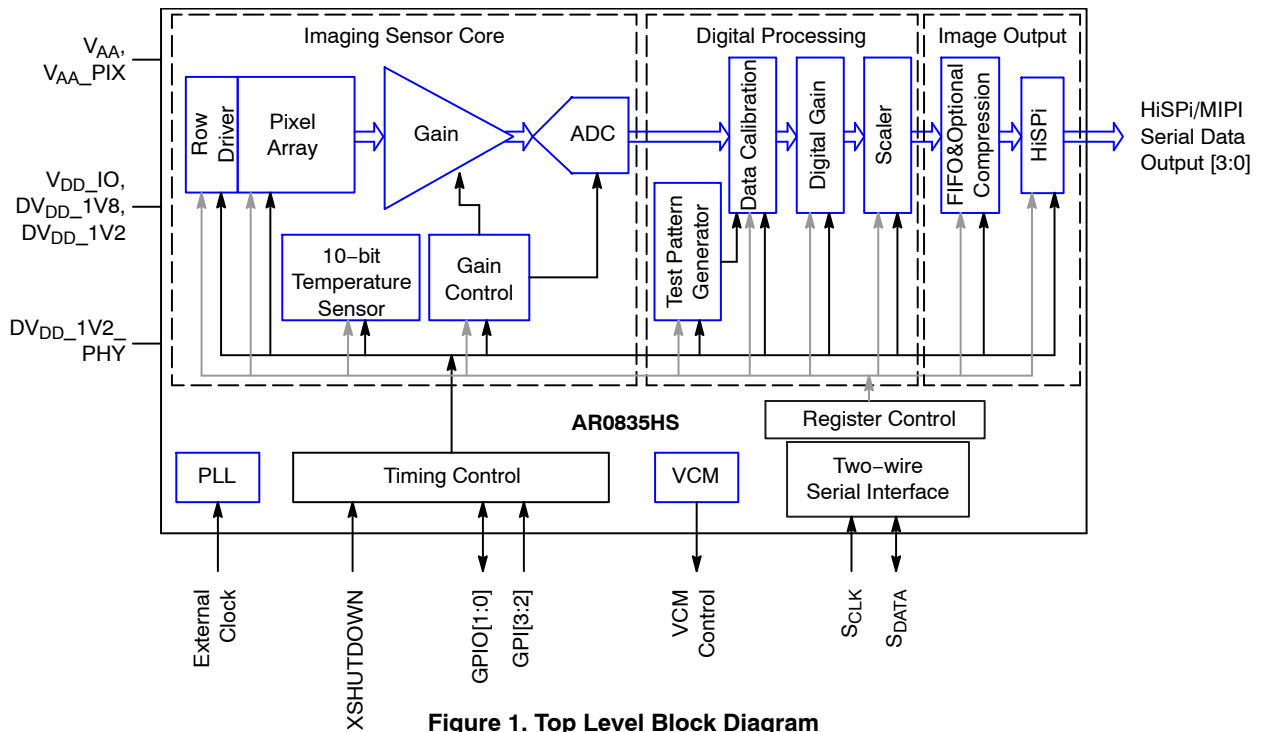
$V_{AA}$, $V_{AA}$_PIX

$V_{DD}$_IO, $DV_{DD}$_1V8, $DV_{DD}$_1V2

$DV_{DD}$_1V2_ PHY

Imaging Sensor Core

Row Driver

Pixel Array

Gain

ADC

10-bit Temperature Sensor

Gain Control

Digital Processing

Data Calibration

Digital Gain

Scaler

Test Pattern Generator

Image Output

FIFO&Optional Compression

HiSPi

HiSPi/MIPI Serial Data Output [3:0]

AR0835HS

Register Control

PLL

Timing Control

VCM

Two-wire Serial Interface

External Clock

XSHUTDOWN

GPIO[1:0]

GPI[3:2]

VCM Control

$S_{CLK}$

$S_{DATA}$

Figure 1. Top Level Block Diagram